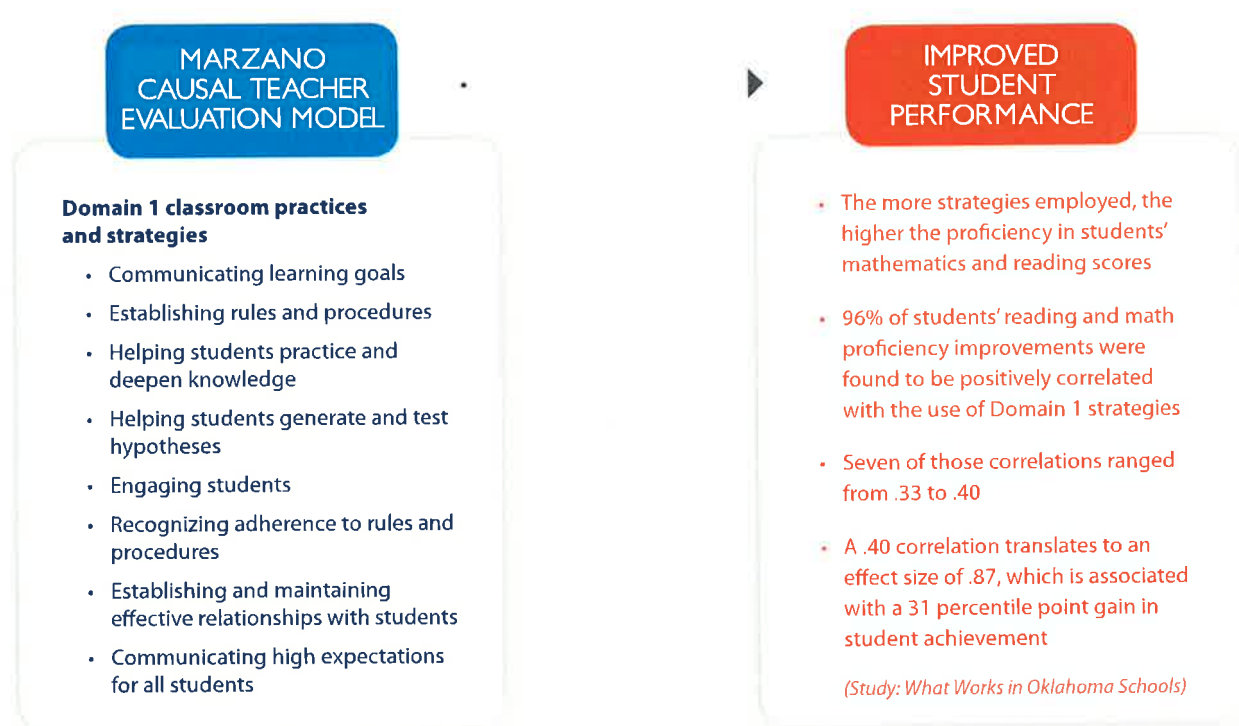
MARZANO CAUSAL TEACHER EVALUATION MODEL

Domain 1 classroom practices and strategies

- Communicating learning goals
- Establishing rules and procedures
- Helping students practice and deepen knowledge
- Helping students generate and test hypotheses
- Engaging students
- Recognizing adherence to rules and procedures
- Establishing and maintaining effective relationships with students
- Communicating high expectations for all students

IMPROVED STUDENT PERFORMANCE

- The more strategies employed, the higher the proficiency in students' mathematics and reading scores
- 96% of students' reading and math proficiency improvements were found to be positively correlated with the use of Domain 1 strategies
- Seven of those correlations ranged from .33 to .40
- A .40 correlation translates to an effect size of .87, which is associated with a 31 percentile point gain in student achievement

(Study: What Works in Oklahoma Schools)